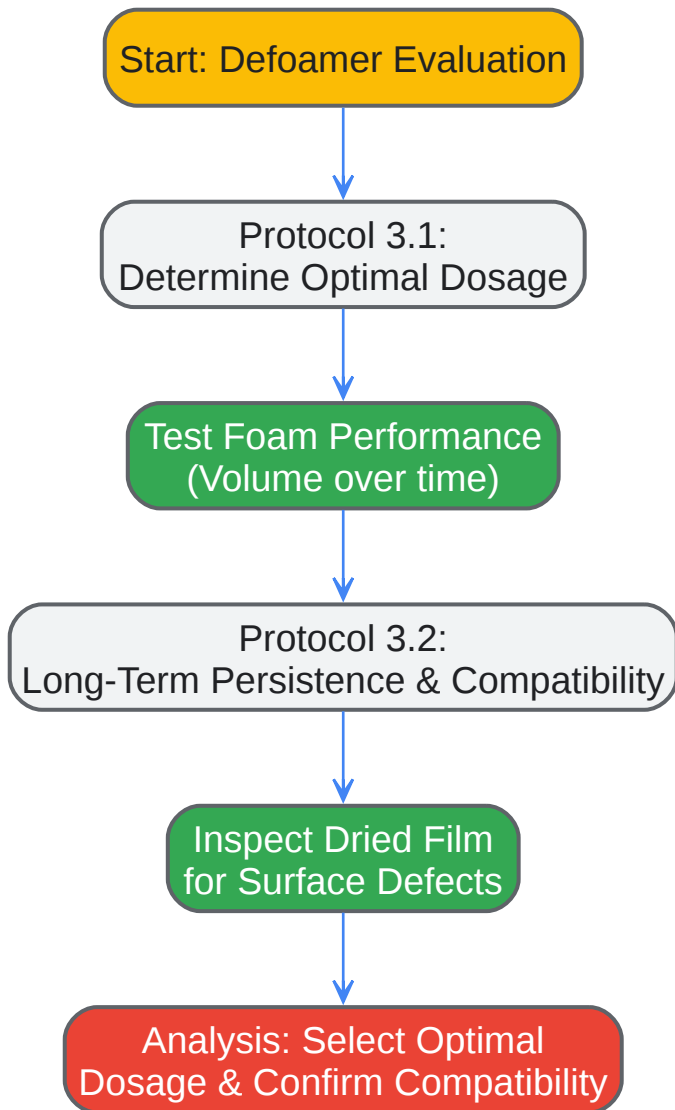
Start: Defoamer Evaluation

Protocol 3.1:
Determine Optimal Dosage

Test Foam Performance
(Volume over time)

Protocol 3.2:
Long-Term Persistence & Compatibility

Inspect Dried Film
for Surface Defects

Analysis: Select Optimal
Dosage & Confirm Compatibility